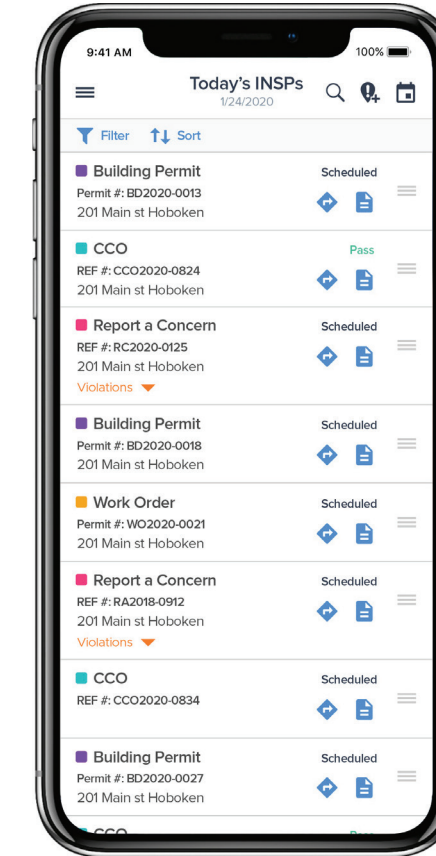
9:41 AM
100%

Today's INSPs
1/24/2020

Filter Sort

Building Permit
Permit #: BD2020-0013
201 Main st Hoboken
Scheduled

CCO
REF #: CCO2020-0824
201 Main st Hoboken
Pass

Report a Concern
REF #: RC2020-0125
201 Main st Hoboken
Violations
Scheduled

Building Permit
Permit #: BD2020-0018
201 Main st Hoboken
Scheduled

Work Order
Permit #: WO2020-0021
201 Main st Hoboken
Scheduled

Report a Concern
REF #: RA2018-0912
201 Main st Hoboken
Violations
Scheduled

CCO
REF #: CCO2020-0834
Scheduled

Building Permit
Permit #: BD2020-0027
201 Main st Hoboken
Scheduled

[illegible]